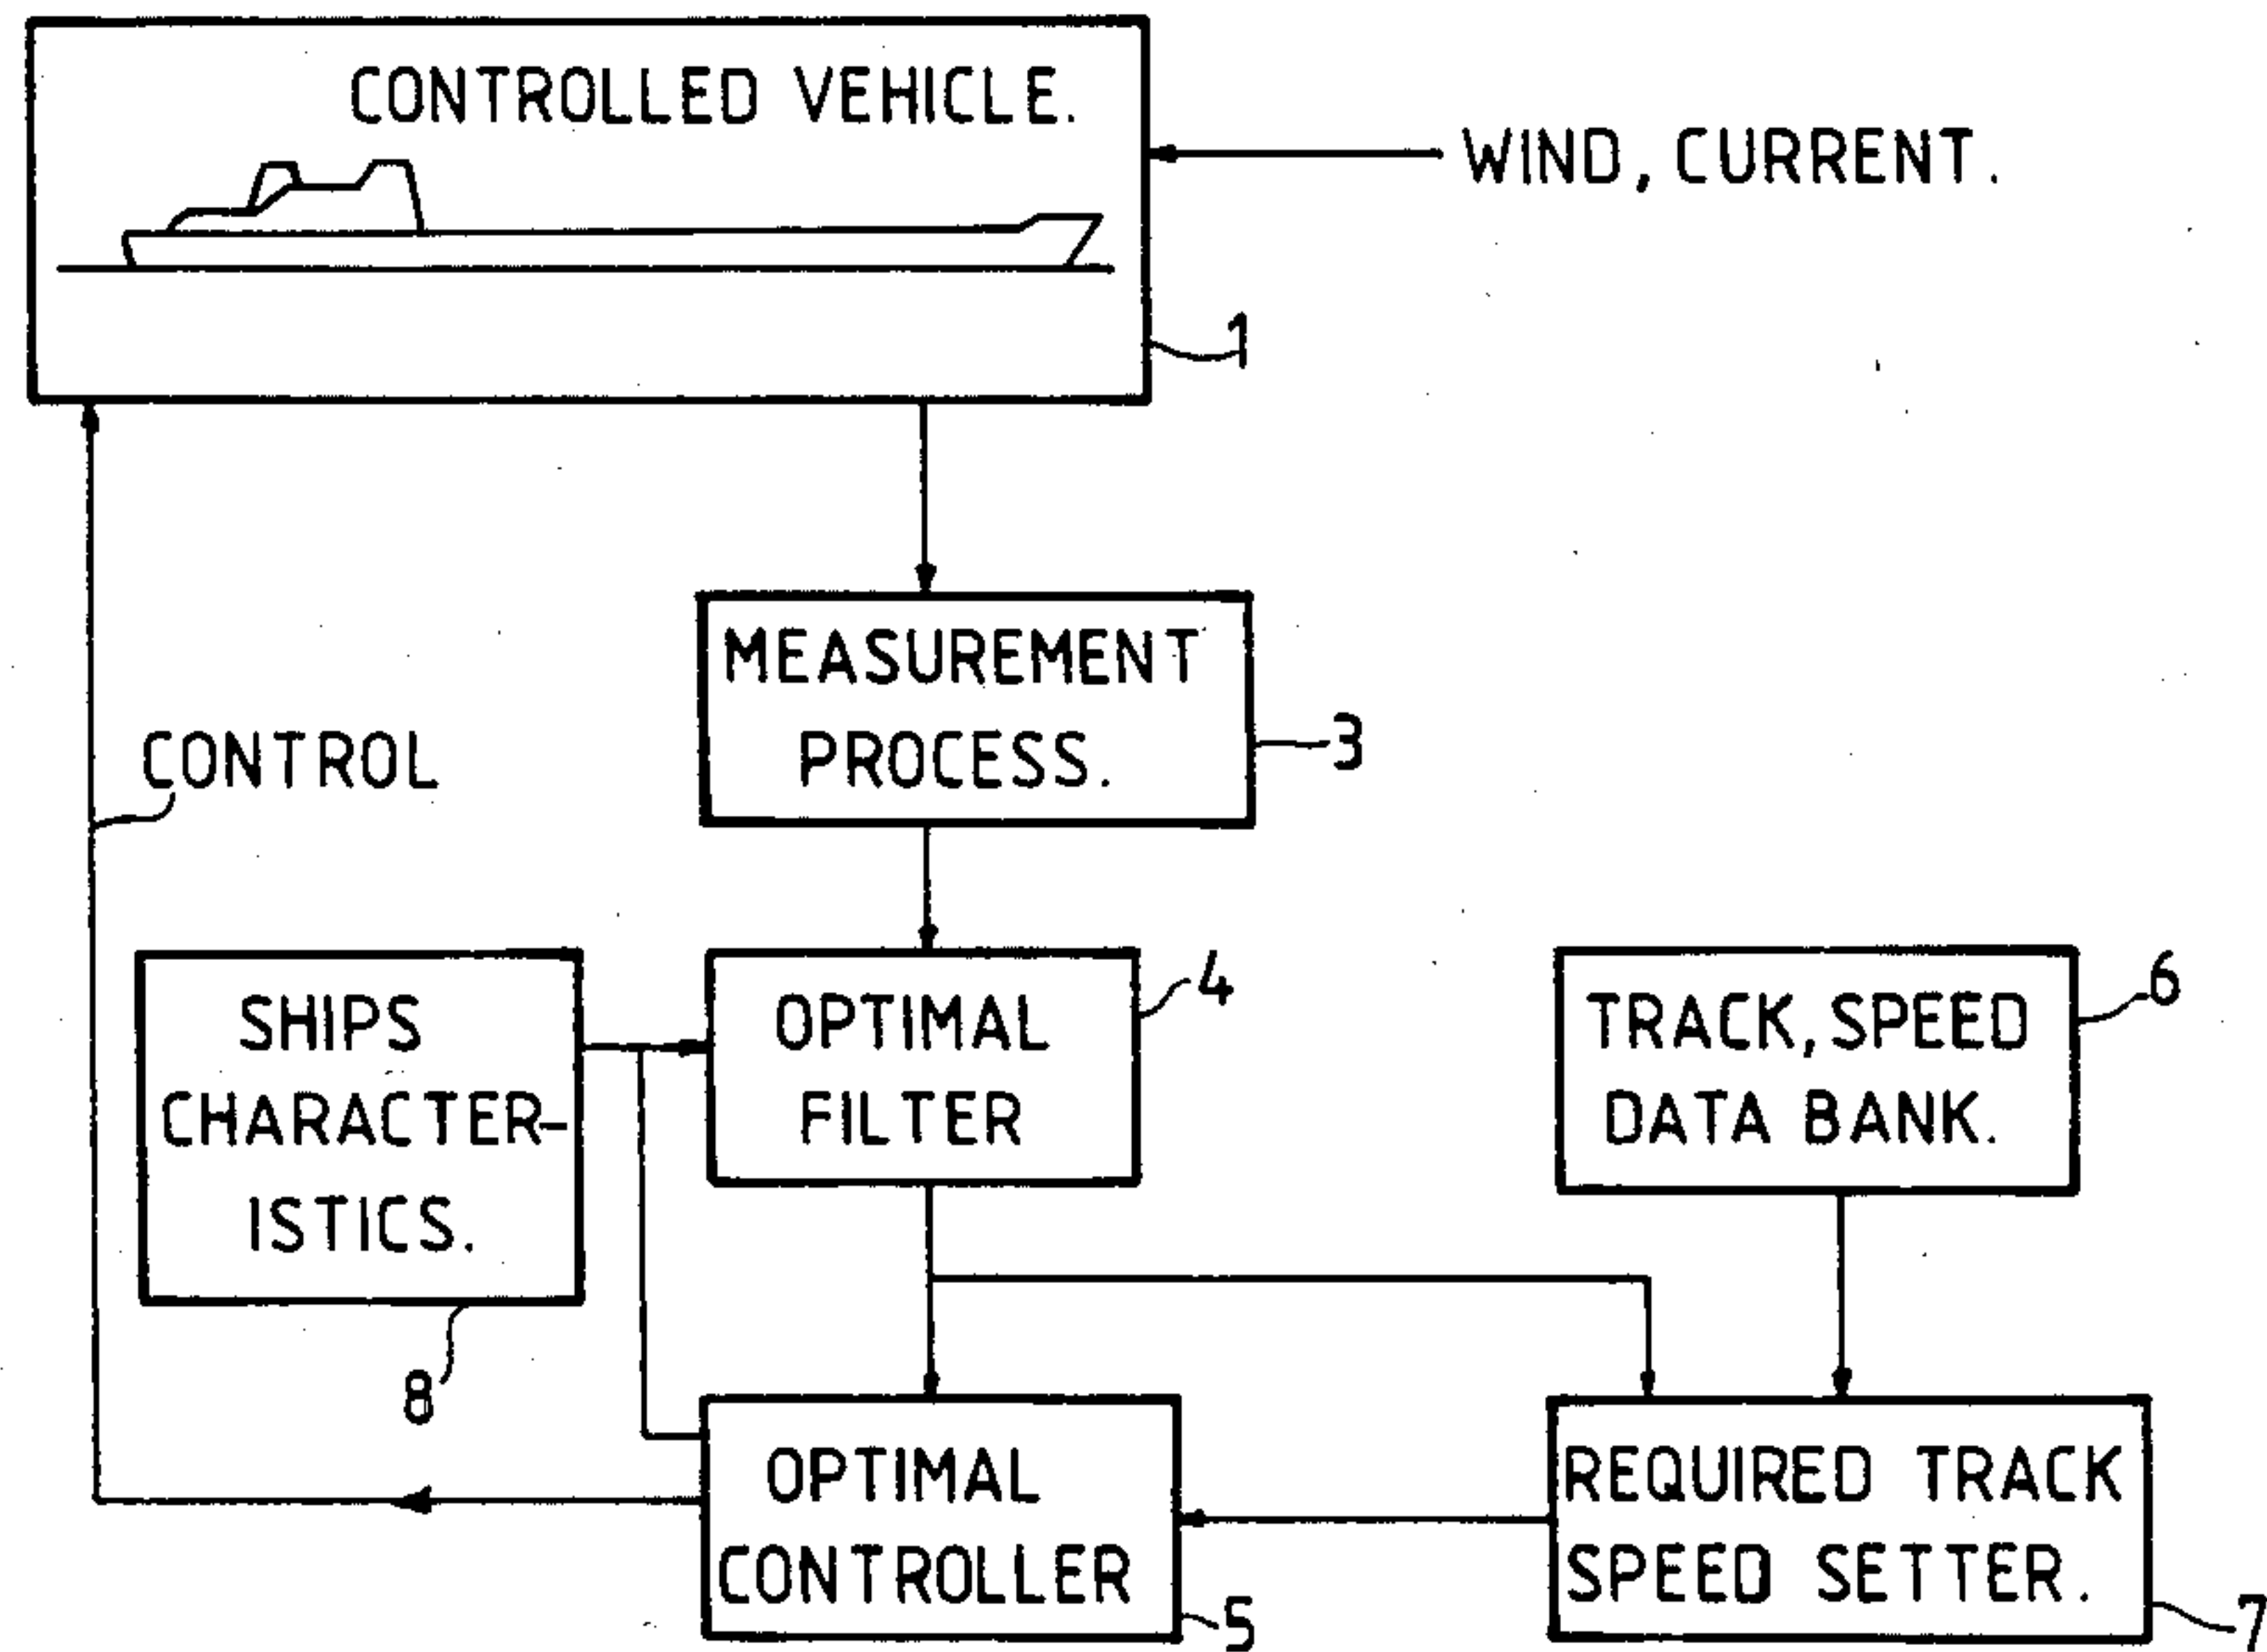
CONTROLLED VEHICLE.

WIND, CURRENT.

1

MEASUREMENT PROCESS.

3

CONTROL

SHIPS CHARACTERISTICS.

8

OPTIMAL FILTER

4

TRACK, SPEED DATA BANK.

6

OPTIMAL CONTROLLER

5

REQUIRED TRACK SPEED SETTER.

7